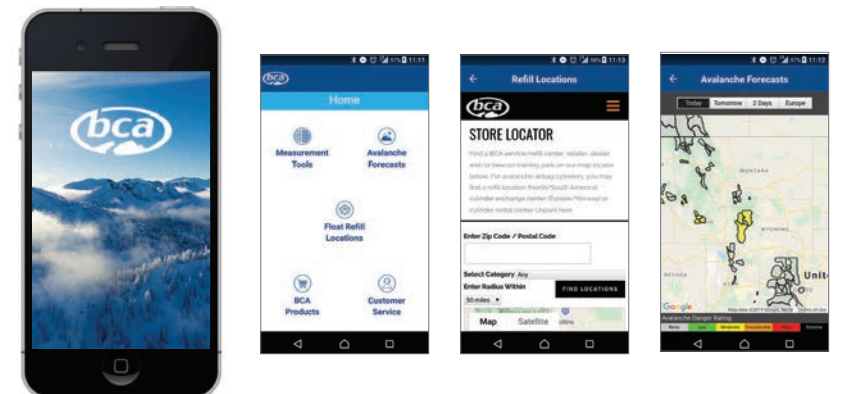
bca

11:11

bca

Home

Measurement Tools

Avalanche Forecasts

Float Refill Locations

BCA Products

Customer Service

11:13

Refill Locations

bca

STORE LOCATOR

Find a BCA service/refill center, retailer, dealer and/or beacon training park on our map locator below. For avalanche airbag cylinders, you may find a refill location (North/South America), cylinder exchange center (Europe/Norway) or cylinder rental center (Japan) here.

Enter Zip Code / Postal Code

Select Category Any

Enter Radius Within

50 miles

FIND LOCATIONS

Map Satellite

11:12

Avalanche Forecasts

Today Tomorrow 2 Days Europe

MONTANA

WYOMING

NEVADA

Unit

Google

Avalanche Danger Rating

None Low Moderate Considerable High Extreme